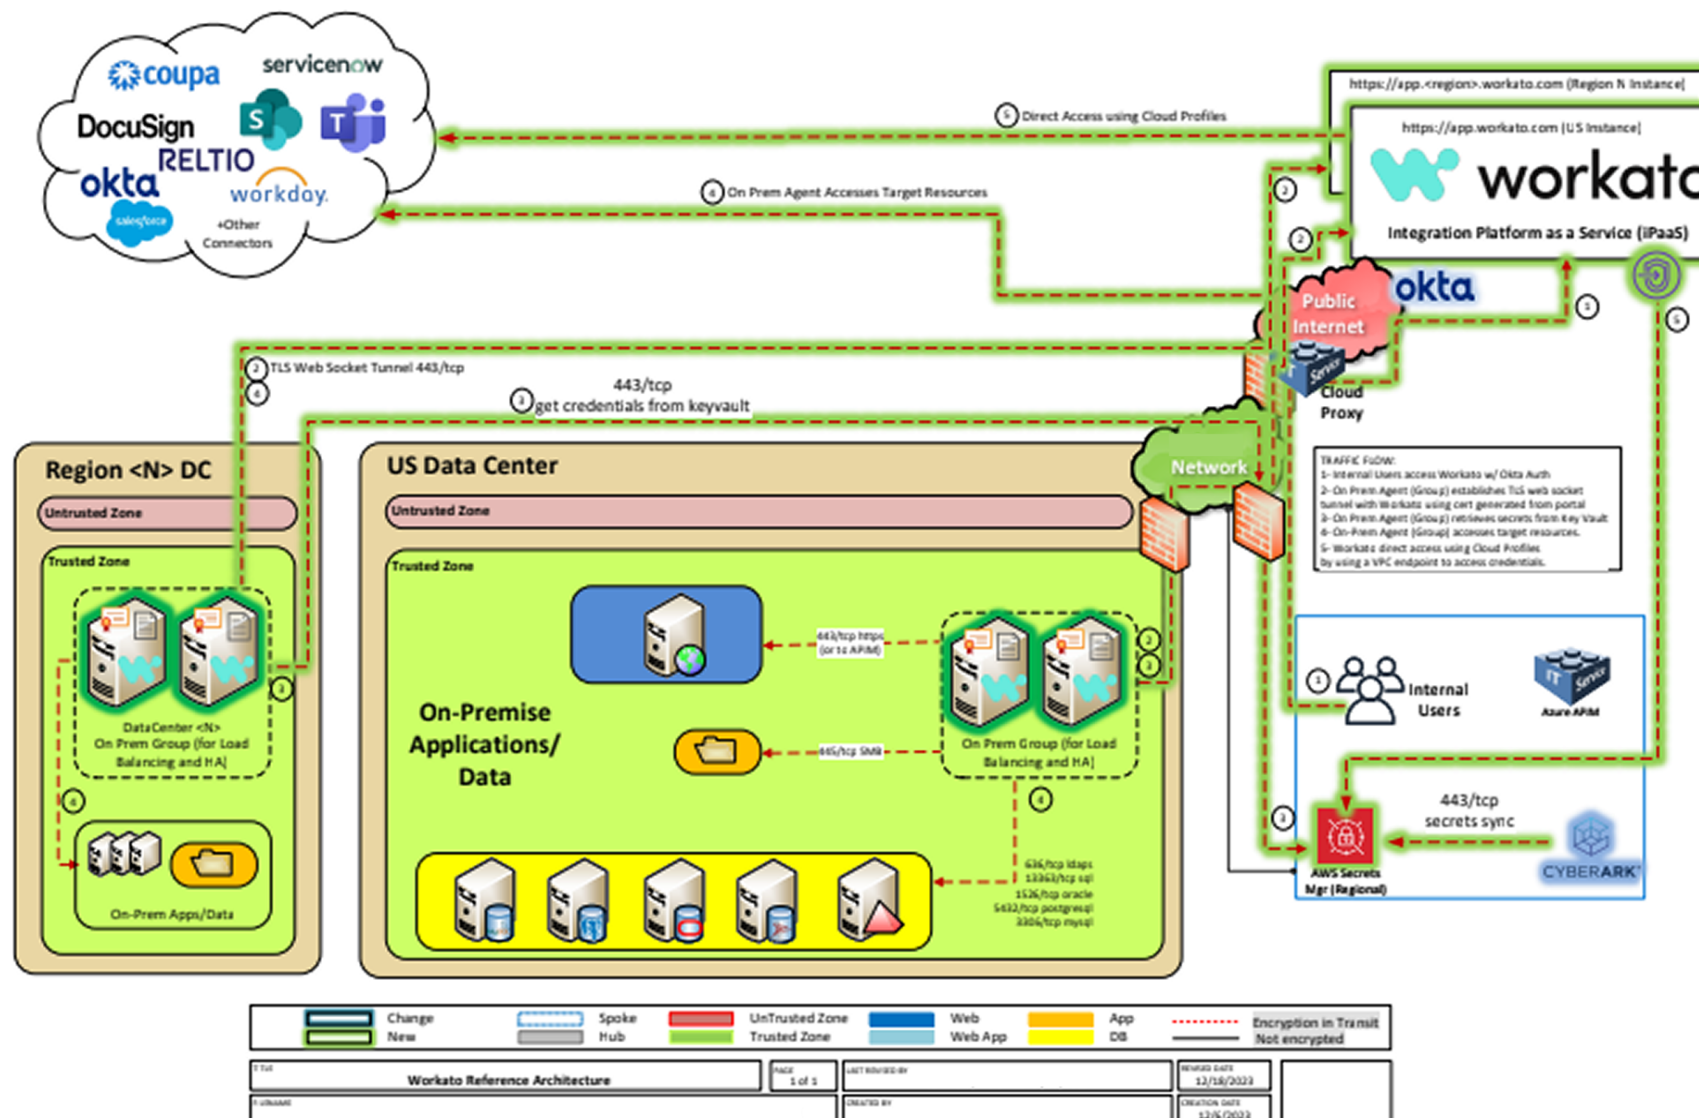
coupa
servicenow
DocuSign
RELTIO
okta
workday.
salesforce
+Other Connectors

https://app.<region>.workato.com (Region N Instance)
https://app.workato.com (US Instance)
workato
Integration Platform as a Service (iPaaS)

5 Direct Access using Cloud Profiles
4 On Prem Agent Accesses Target Resources
2
2
Public Internet
okta
1
6
2 TLS Web Socket Tunnel 443/tcp
6
443/tcp
3 get credentials from keyvault
Cloud Proxy

Region <N> DC
Untrusted Zone
Trusted Zone
DataCenter <N> On Prem Group (for Load Balancing and HA)
3
6
On-Prem Apps/Data

US Data Center
Untrusted Zone
Trusted Zone
Network
On-Premise Applications/ Data
443/tcp https (or to APIM)
445/tcp SMB
2
3
On Prem Group (for Load Balancing and HA)
4
636/tcp ldaps
1433/tcp sql
1526/tcp oracle
5432/tcp postgresql
3306/tcp mysql

TRAFFIC FLOW:
1- Internal Users access Workato w/ Okta Auth
2- On Prem Agent (Group) establishes TLS web socket tunnel with Workato using cert generated from portal
3- On Prem Agent (Group) retrieves secrets from Key Vault
4- On-Prem Agent (Group) accesses target resources.
5- Workato direct access using Cloud Profiles by using a VPC endpoint to access credentials.

1 Internal Users
Azure APIM
3
AWS Secrets Mgr (Regional)
443/tcp secrets sync
CYBERARK

Change
New
Spoke
Hub
UnTrusted Zone
Trusted Zone
Web
Web App
App
DB
Encryption in Transit
Not encrypted

Workato Reference Architecture
1 of 1
12/18/2023
12/5/2023